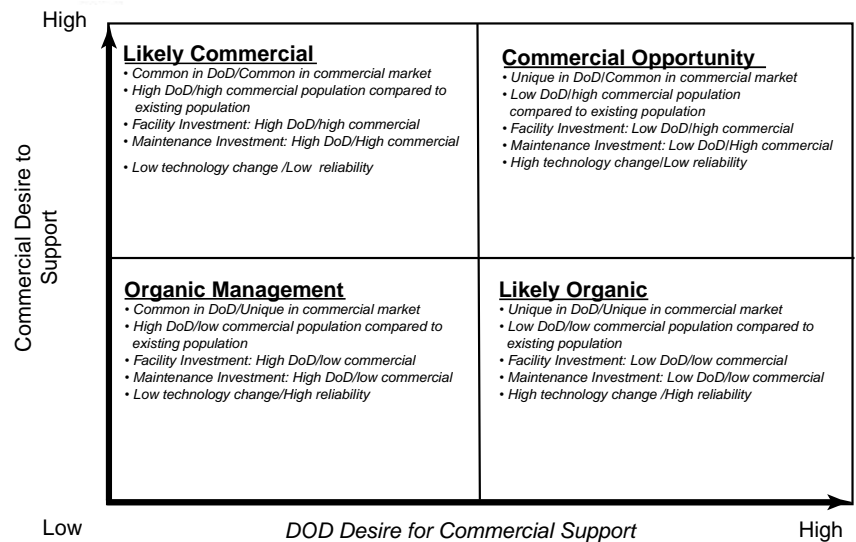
High

Commercial Desire to Support

**Likely Commercial**
• Common in DoD/Common in commercial market
• High DoD/high commercial population compared to existing population
• Facility Investment: High DoD/high commercial
• Maintenance Investment: High DoD/High commercial
• Low technology change /Low reliability

**Commercial Opportunity**
• Unique in DoD/Common in commercial market
• Low DoD/high commercial population compared to existing population
• Facility Investment: Low DoD/high commercial
• Maintenance Investment: Low DoD/High commercial
• High technology change/Low reliability

**Organic Management**
• Common in DoD/Unique in commercial market
• High DoD/low commercial population compared to existing population
• Facility Investment: High DoD/low commercial
• Maintenance Investment: High DoD/low commercial
• Low technology change/High reliability

**Likely Organic**
• Unique in DoD/Unique in commercial market
• Low DoD/low commercial population compared to existing population
• Facility Investment: Low DoD/low commercial
• Maintenance Investment: Low DoD/low commercial
• High technology change /High reliability

Low

DOD Desire for Commercial Support

High